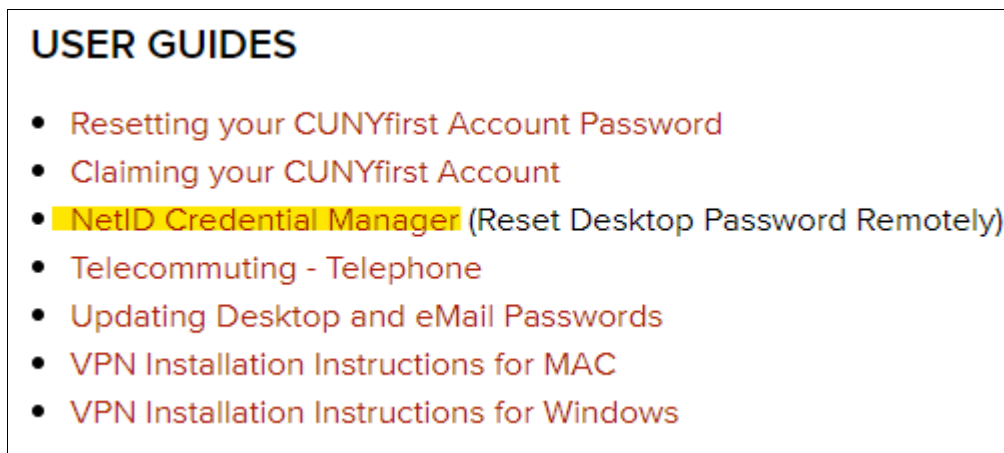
USER GUIDES

- Resetting your CUNYfirst Account Password
- Claiming your CUNYfirst Account
- NetID Credential Manager (Reset Desktop Password Remotely)
- Telecommuting - Telephone
- Updating Desktop and eMail Passwords
- VPN Installation Instructions for MAC
- VPN Installation Instructions for Windows